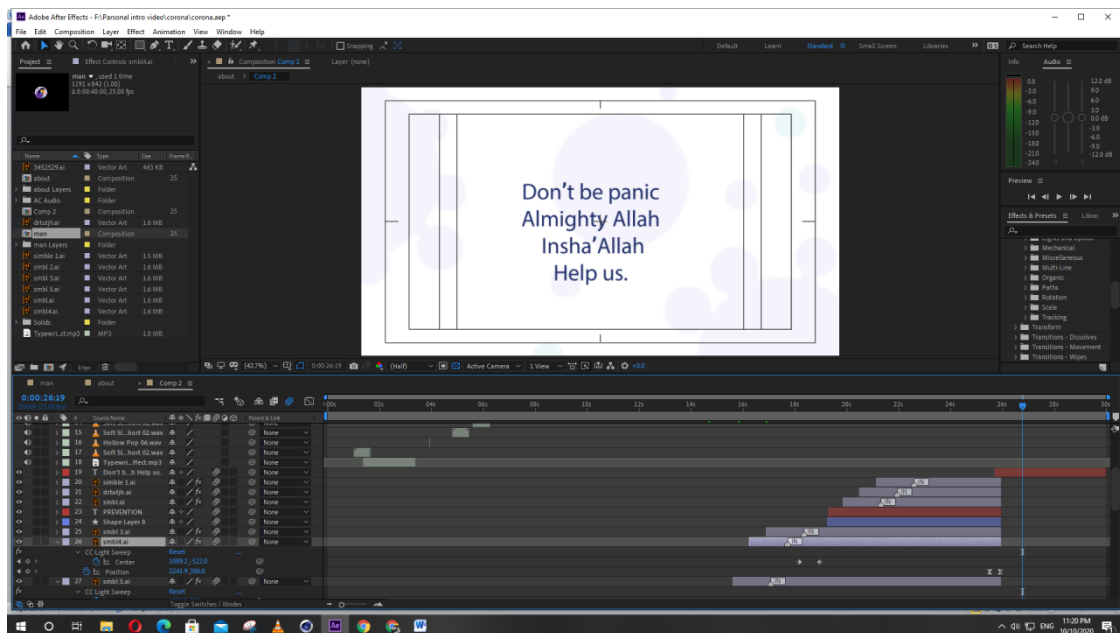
Adobe After Effects - F:\Parsonal intro video\corona\corona.aep *

File Edit Composition Layer Effect Animation View Window Help

Snapping

Default Learn Standard Small Screen Libraries Search Help

Project ≡ Effect Controls smbl4.ai

man ▼, used 1 time
1191 x 642 (1.00)
Δ 0:00:40:00, 25.00 fps

Composition Comp 2 ≡ Layer (none)

about > Comp 2

Info Audio ≡

| Name | Type | Size | Frame R... |
|---|---|---|---|
| 3452529.ai | Vector Art | 443 KB | |
| about | Composition | | 25 |
| about Layers | Folder | | |
| AC Audio | Folder | | |
| Comp 2 | Composition | | 25 |
| drtutjh.ai | Vector Art | 1.6 MB | |
| man | Composition | | 25 |
| man Layers | Folder | | |
| simble 1.ai | Vector Art | 1.5 MB | |
| smbl 2.ai | Vector Art | 1.6 MB | |
| smbl 3.ai | Vector Art | 1.6 MB | |
| smbl 5.ai | Vector Art | 1.6 MB | |
| smbl.ai | Vector Art | 1.6 MB | |
| smbl4.ai | Vector Art | 1.6 MB | |
| Solids | Folder | | |
| Typewri...ct.mp3 | MP3 | | 1.8 MB |

Don’t be panic
Almighty Allah
Insha’Allah
Help us.

0.0 12.0 dB -3.0 9.0 -6.0 6.0 -9.0 3.0 -12.0 0.0 dB -15.0 -3.0 -18.0 -6.0 -21.0 -9.0 -24.0 -12.0 dB

Preview ≡

Effects & Presets ≡ Librar

Mechanical
Miscellaneous
Multi-Line
Organic
Paths
Rotation
Scale
Tracking
Transform
Transitions - Dissolves
Transitions - Movement
Transitions - Wipes

8 bpc

(42.7%) 0:00:26:19 (Half) Active Camera 1 View +0.0

man about Comp 2 ≡

0:00:26:19
00669 (25.00 fps)

Source Name Parent & Link

15 Soft Sl...hort 02.wav None
16 Hollow Pop 06.wav None
17 Soft Sl...hort 02.wav None
18 Typewri...ffect.mp3 None
19 T Don't b...h Help us. None
20 simble 1.ai None
21 drtutjh.ai None
22 smbl.ai None
23 T PREVENTION None
24 Shape Layer 8 None
25 smbl 3.ai None
26 smbl4.ai None
CC Light Sweep Reset
Center 1089.2, -522.0
Position 2241.9, 386.0
27 smbl 5.ai None
CC Light Sweep Reset

Toggle Switches / Modes

00s 02s 04s 06s 08s 10s 12s 14s 16s 18s 20s 22s 24s 26s 28s 30s

ENG 11:20 PM 10/10/2020